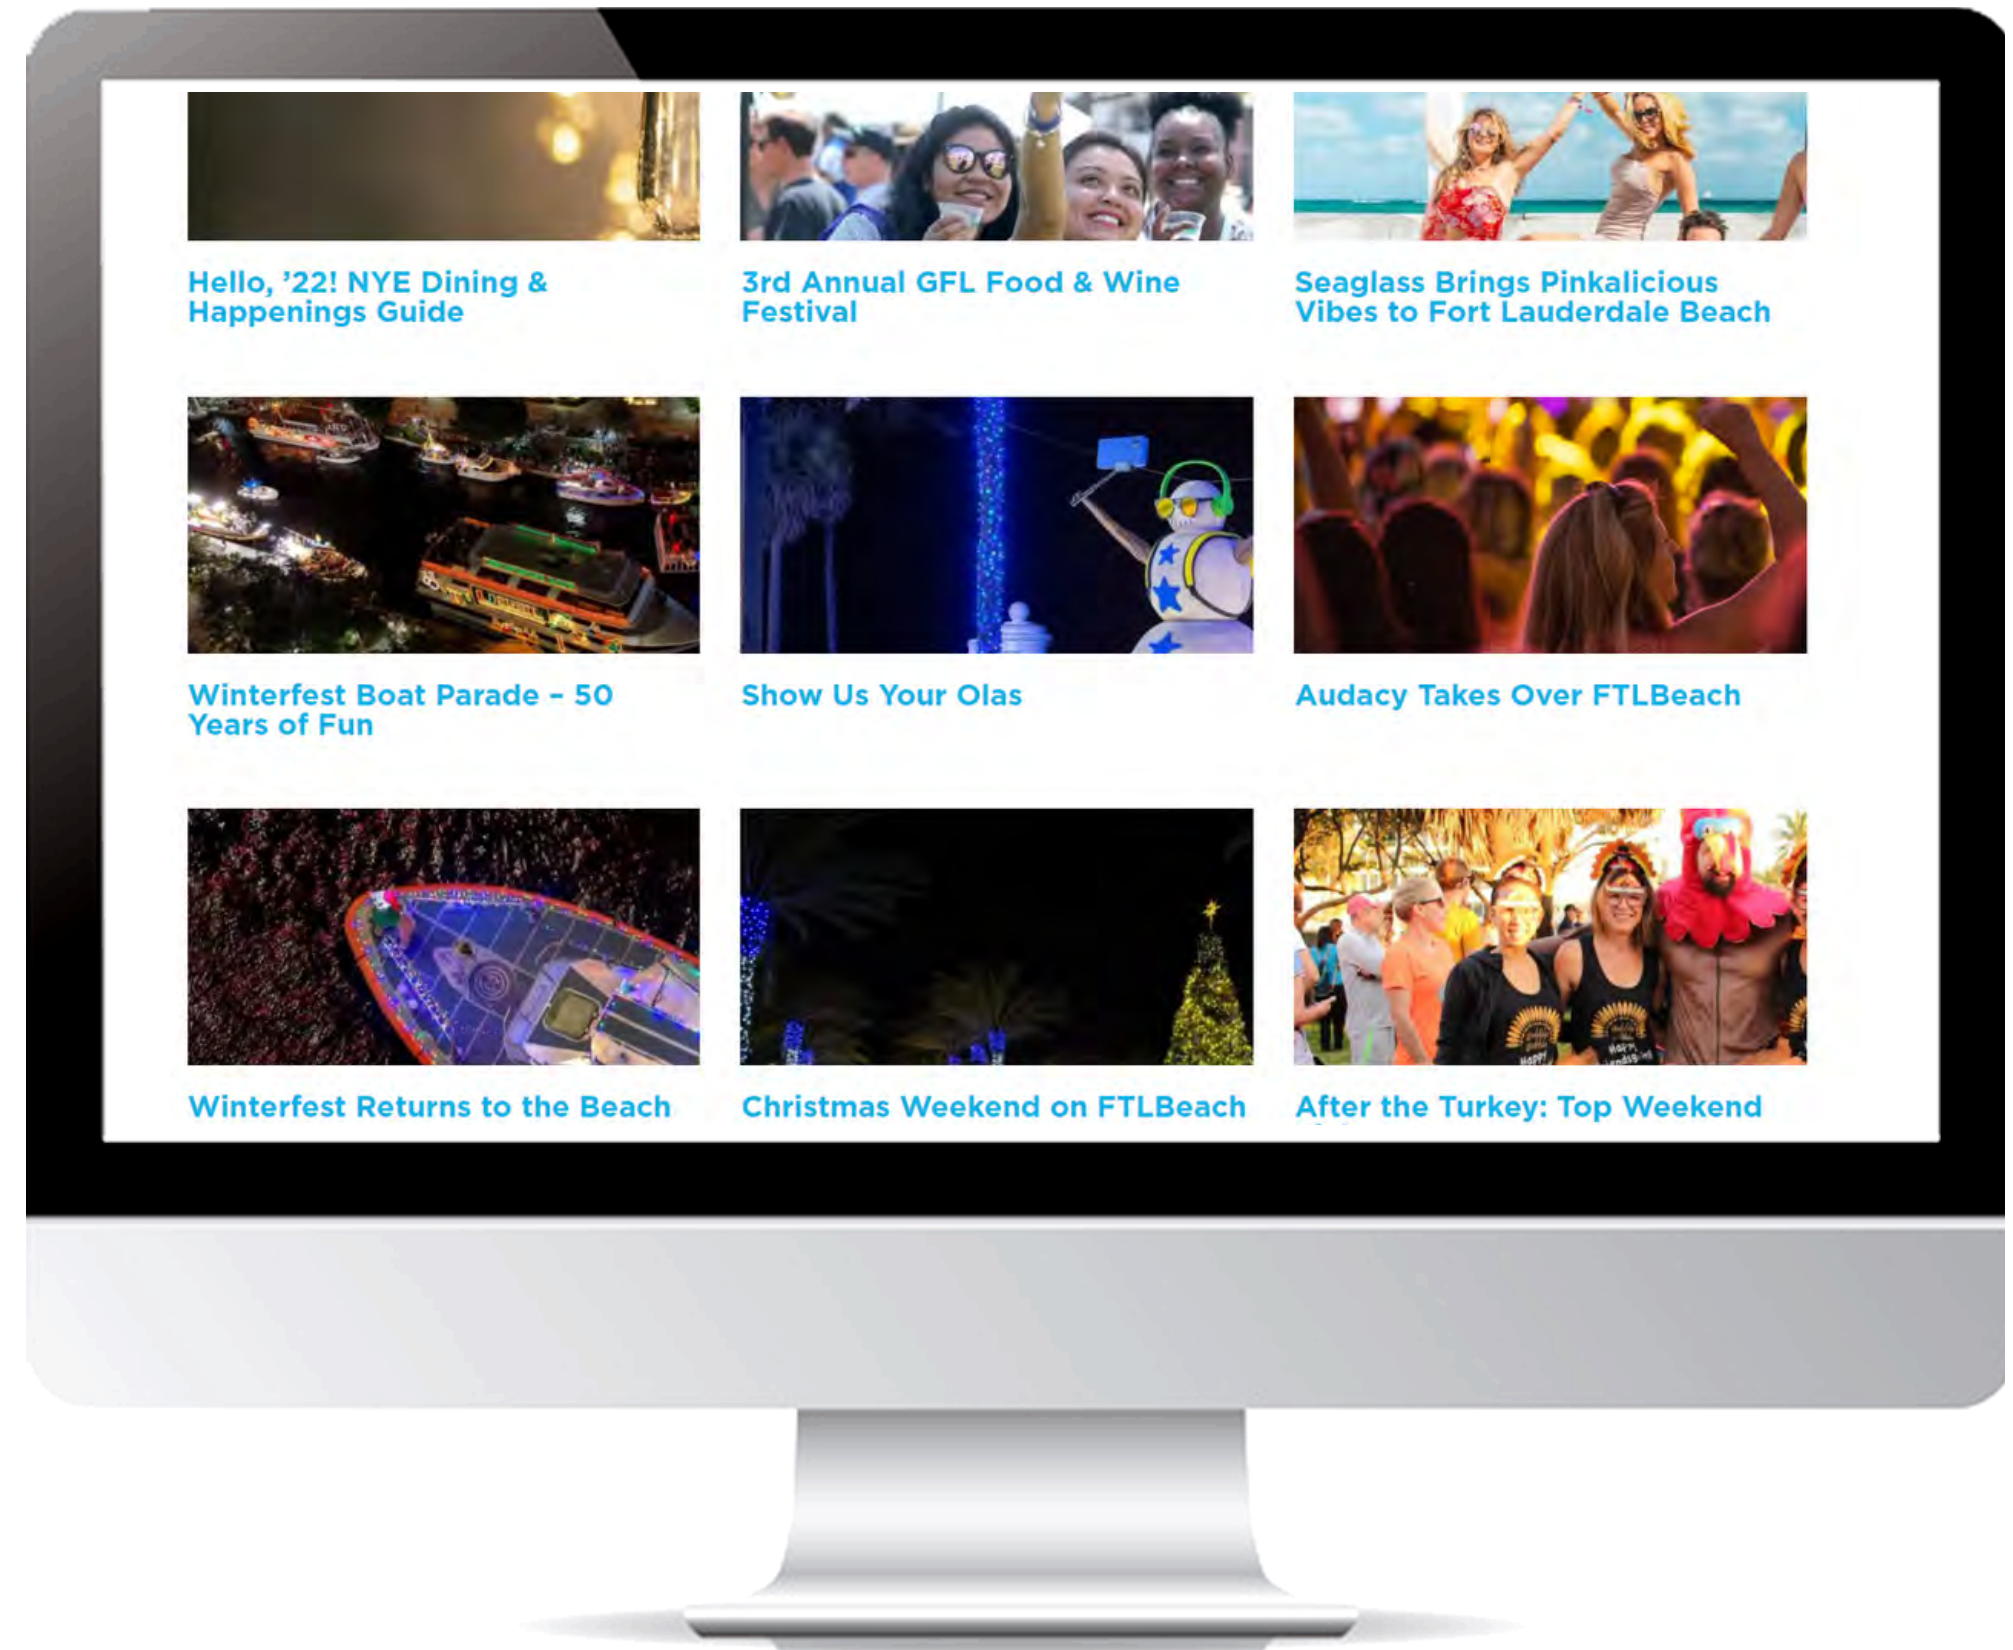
Hello, '22! NYE Dining & Happenings Guide

3rd Annual GFL Food & Wine Festival

Seaglass Brings Pinkalicious Vibes to Fort Lauderdale Beach

Winterfest Boat Parade – 50 Years of Fun

Show Us Your Olas

Audacy Takes Over FTLBeach

Winterfest Returns to the Beach

Christmas Weekend on FTLBeach

After the Turkey: Top Weekend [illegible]